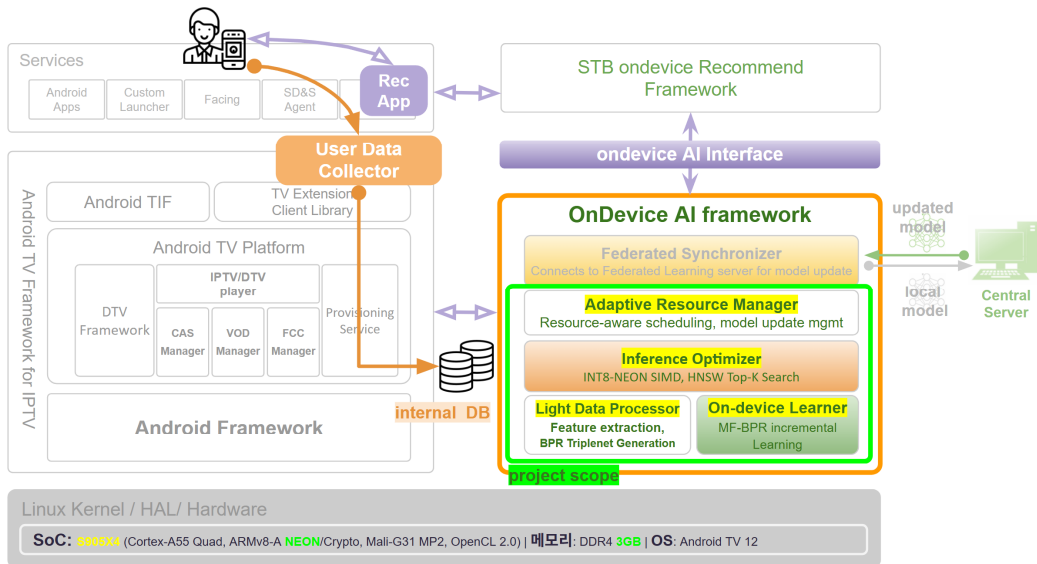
Services

Android Apps

Custom Launcher

Facing

SD&S Agent

Rec App

STB ondevice Recommend Framework

User Data Collector

ondevice AI Interface

Android TV Framework for IPTV

Android TIF

TV Extension Client Library

Android TV Platform

DTV Framework

IPTV/DTV player

CAS Manager

VOD Manager

FCC Manager

Provisioning Service

Android Framework

internal DB

OnDevice AI framework

Federated Synchronizer

Connects to Federated Learning server for model update

updated model

local model

Central Server

Adaptive Resource Manager

Resource-aware scheduling, model update mgmt

Inference Optimizer

INT8-NEON SIMD, HNSW Top-K Search

Light Data Processor

Feature extraction, BPR Triplenet Generation

On-device Learner

MF-BPR incremental Learning

project scope

Linux Kernel / HAL/ Hardware

SoC: S905X4 (Cortex-A55 Quad, ARMv8-A NEON/Crypto, Mali-G31 MP2, OpenCL 2.0) | 메모리: DDR4 3GB | OS: Android TV 12